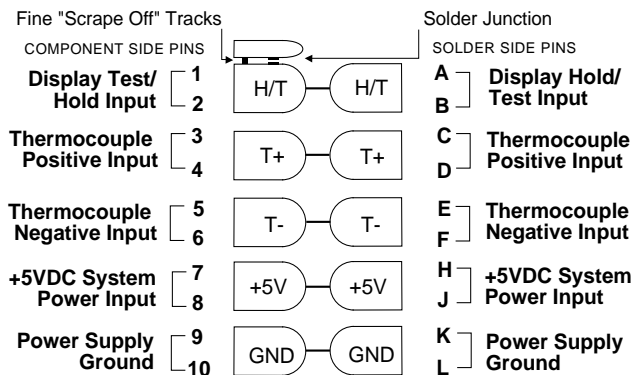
Fine "Scrape Off" Tracks

Solder Junction

COMPONENT SIDE PINS

SOLDER SIDE PINS

Display Test/ Hold Input
1
2
H/T
H/T
A
B
Display Hold/ Test Input

Thermocouple Positive Input
3
4
T+
T+
C
D
Thermocouple Positive Input

Thermocouple Negative Input
5
6
T-
T-
E
F
Thermocouple Negative Input

+5VDC System Power Input
7
8
+5V
+5V
H
J
+5VDC System Power Input

Power Supply Ground
9
10
GND
GND
K
L
Power Supply Ground